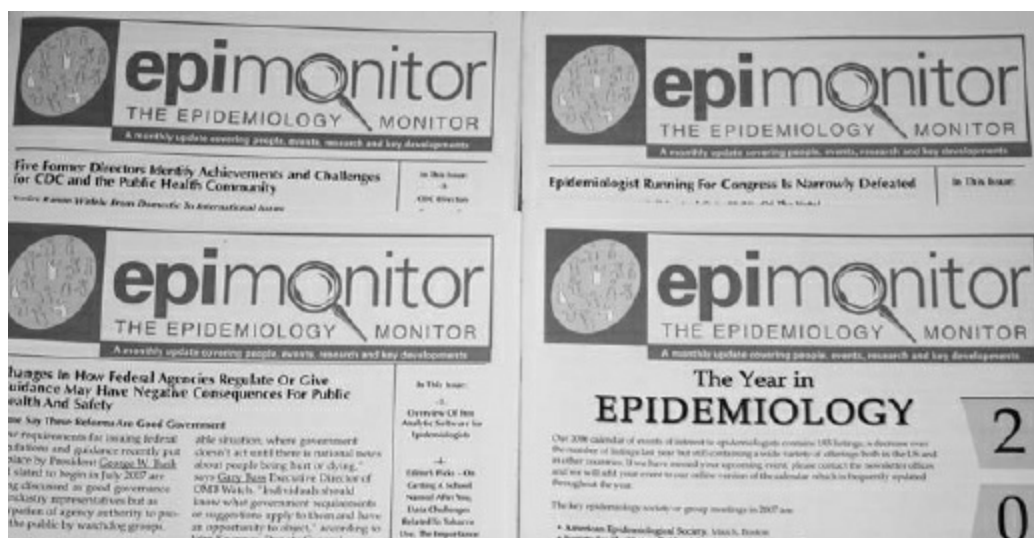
epimonitor
THE EPIDEMIOLOGY MONITOR
A monthly update covering people, events, research and key developments

Five Former Directors Identify Achievements and Challenges for CDC and the Public Health Community

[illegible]

In This Issue:
-3-
CDC Director

epimonitor
THE EPIDEMIOLOGY MONITOR
A monthly update covering people, events, research and key developments

Epidemiologist Running For Congress Is Narrowly Defeated

In This Issue:

epimonitor
THE EPIDEMIOLOGY MONITOR
A monthly update covering people, events, research and key developments

Changes In How Federal Agencies Regulate Or Give Guidance May Have Negative Consequences For Public Health And Safety

Some Say These Reforms Are Good Government

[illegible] requirements for issuing federal regulations and guidance recently put in place by President George W. Bush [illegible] slated to begin in July 2007 are being discussed as good governance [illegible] industry representatives but as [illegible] usurpation of agency authority to protect the public by watchdog groups.

able situation, where government doesn't act until there is national news about people being hurt or dying," says Gary Bass Executive Director of OMB Watch. "Individuals should know what government requirements or suggestions apply to them and have an opportunity to object," according to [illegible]

In This Issue:
-3-
Overview Of Free Analytic Software for Epidemiologists
-4-
Editor's Picks – On Getting A School Named After You, Data Challenges Related To Tobacco Use, The Importance

epimonitor
THE EPIDEMIOLOGY MONITOR
A monthly update covering people, events, research and key developments

The Year in
EPIDEMIOLOGY

2
0

Our 2006 calendar of events of interest to epidemiologists contains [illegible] listings, a decrease over the number of listings last year but still containing a wide variety of offerings both in the US and in other countries. If we have missed your upcoming event, please contact the newsletter offices and we will add your event to our online version of the calendar which is frequently updated throughout the year.

The key epidemiology society or group meetings in 2007 are:

• American Epidemiological Society, March, Boston